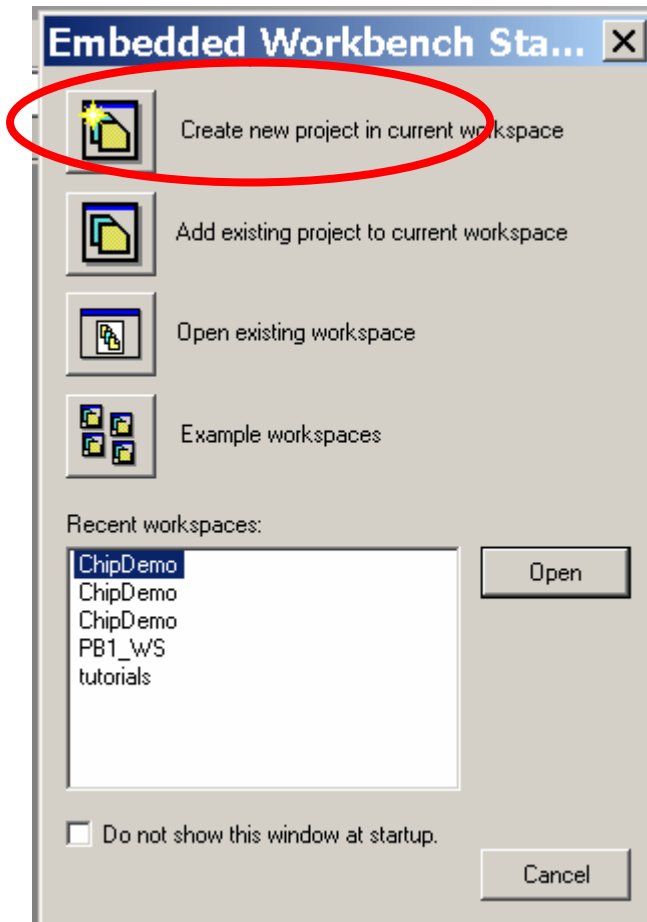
Embedded Workbench Sta...

Create new project in current workspace

Add existing project to current workspace

Open existing workspace

Example workspaces

Recent workspaces:

ChipDemo
ChipDemo
ChipDemo
PB1_WS
tutorials

Open

Do not show this window at startup.

Cancel